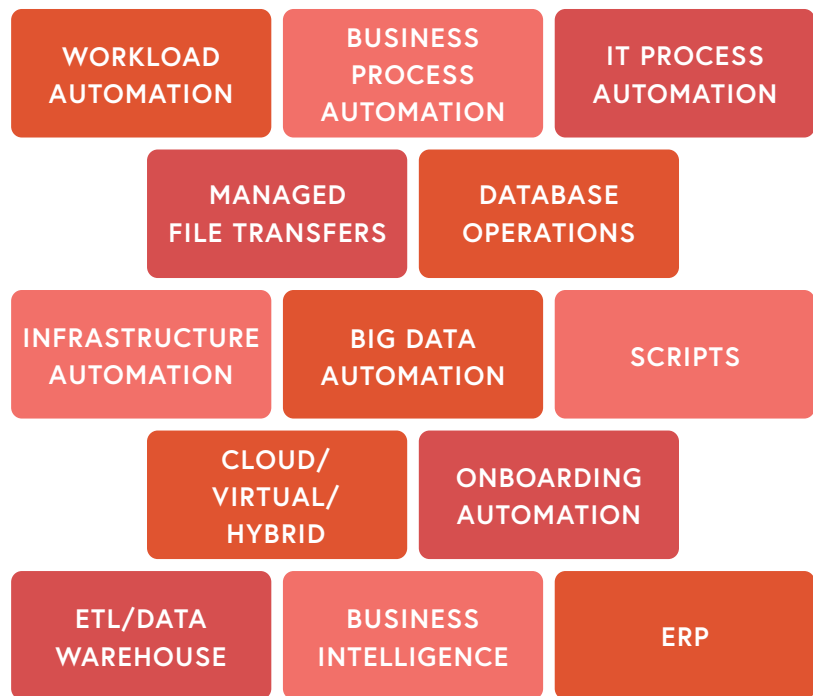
WORKLOAD AUTOMATION

BUSINESS PROCESS AUTOMATION

IT PROCESS AUTOMATION

MANAGED FILE TRANSFERS

DATABASE OPERATIONS

INFRASTRUCTURE AUTOMATION

BIG DATA AUTOMATION

SCRIPTS

CLOUD/ VIRTUAL/ HYBRID

ONBOARDING AUTOMATION

ETL/DATA WAREHOUSE

BUSINESS INTELLIGENCE

ERP